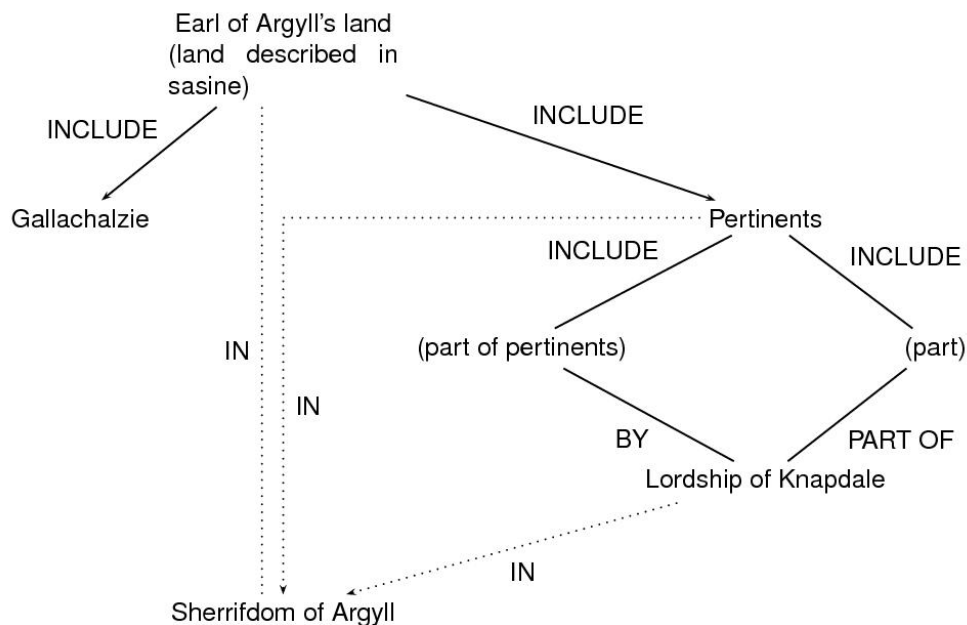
Earl of Argyll's land (land described in sasine)

INCLUDE

INCLUDE

Gallachalzie

Pertinents

INCLUDE

INCLUDE

IN

(part of pertinents)

(part)

IN

BY

PART OF

Lordship of Knapdale

IN

Sherrifdom of Argyll